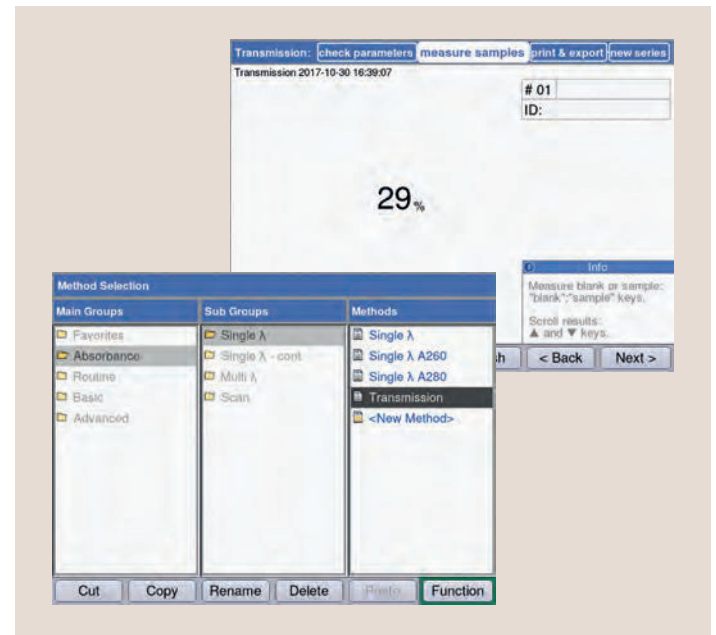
Transmission: check parameters measure samples print & export new series

Transmission 2017-10-30 16:39:07

# 01

ID:

29 %

Info

Measure blank or sample: "blank","sample" keys.

Scroll results: ▲ and ▼ keys.

h < Back Next >

Method Selection

| Main Groups | Sub Groups | Methods |
|---|---|---|
| Favorites | Single λ | Single λ |
| Absorbance | Single λ - cont | Single λ A260 |
| Routine | Multi λ | Single λ A280 |
| Basic | Scan | Transmission |
| Advanced | | <New Method> |

Cut Copy Rename Delete Paste Function